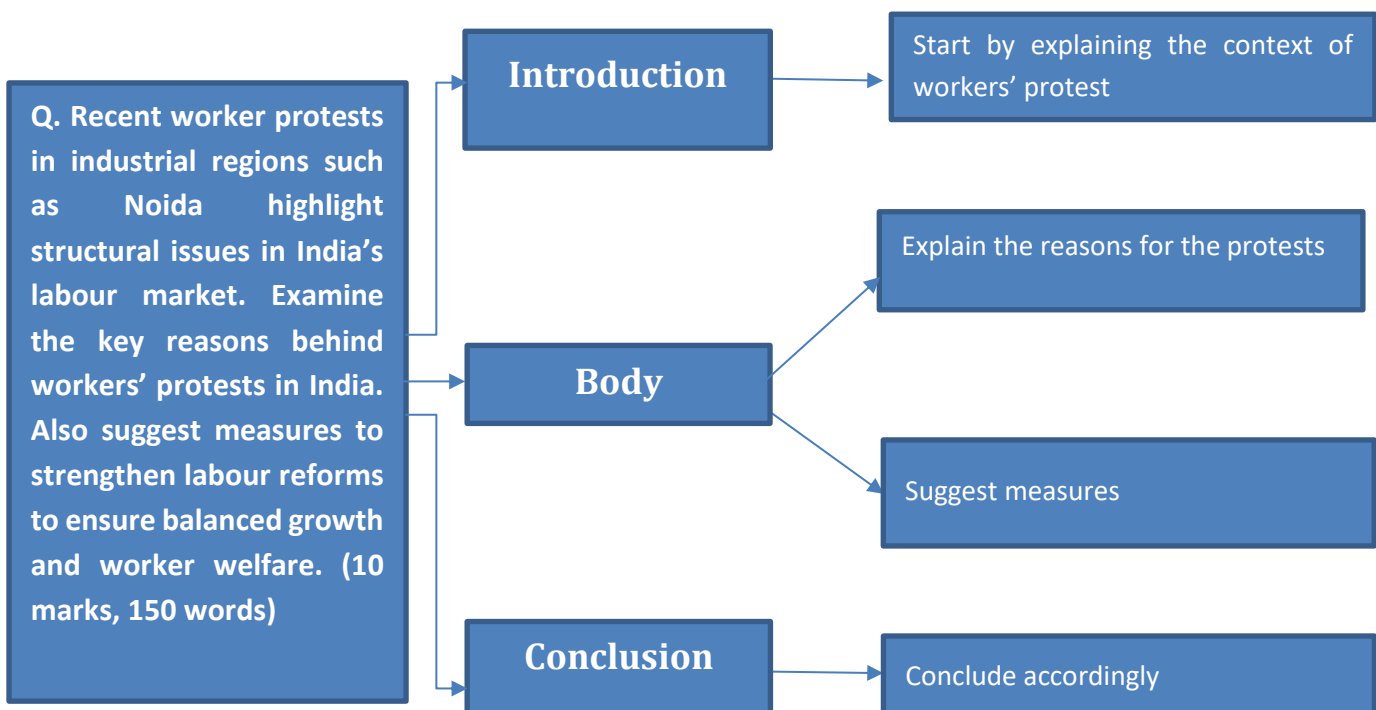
Q. Recent worker protests in industrial regions such as Noida highlight structural issues in India's labour market. Examine the key reasons behind workers' protests in India. Also suggest measures to strengthen labour reforms to ensure balanced growth and worker welfare. (10 marks, 150 words)

Introduction

Start by explaining the context of workers' protest

Body

Explain the reasons for the protests

Suggest measures

Conclusion

Conclude accordingly